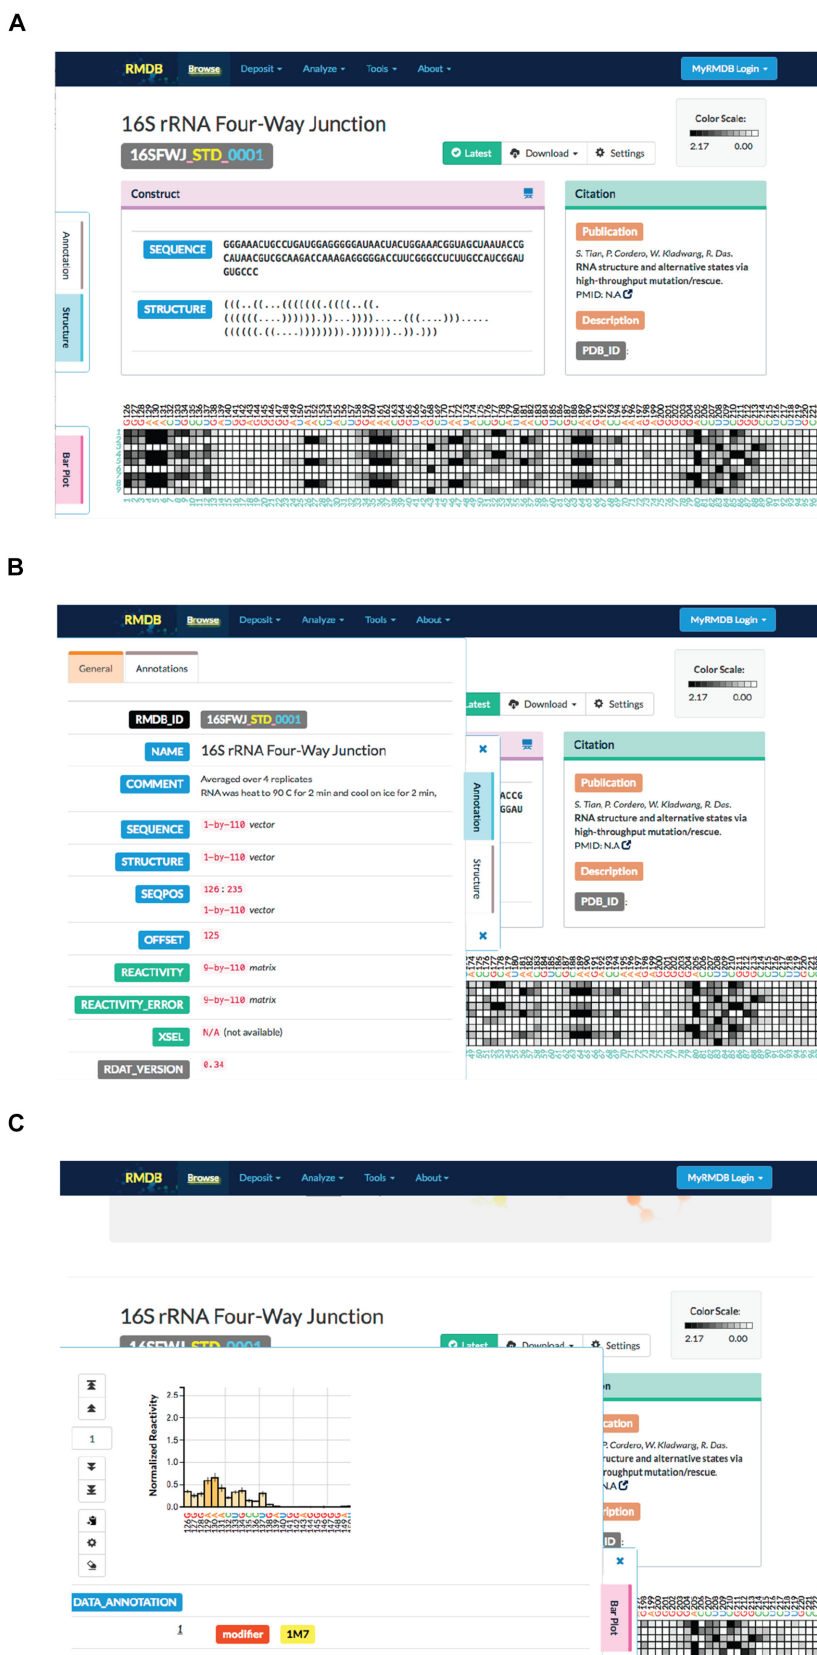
A

RMDB Browse Deposit Analyze Tools About MyRMDB Login

16S rRNA Four-Way Junction

16SFWJ_STD_0001

Latest Download Settings

Color Scale:
2.17 0.00

Construct

SEQUENCE GGGAAACUGCCUGAUGGAGGGGGAUAACUACUGGAAACGGUAGCUAAUACCGCAUAACGUCGCAAGACCAAAGAGGGGGACCUUCGGGCCUCUUGCCAUCGGAUGUGCCC

STRUCTURE (((..((...((((((((.((((..((.((((((....))))).))...))))......(((....)))......((((((.((....)))))))).)))))))..)).)))

Citation

Publication

S. Tian, P. Cordero, W. Kladwang, R. Das. RNA structure and alternative states via high-throughput mutation/rescue. PMID: N.A

Description

PDB_ID :

Annotation

Structure

Bar Plot

B

RMDB Browse Deposit Analyze Tools About MyRMDB Login

General Annotations

RMDB_ID 16SFWJ_STD_0001

NAME 16S rRNA Four-Way Junction

COMMENT Averaged over 4 replicates
RNA was heat to 90 C for 2 min and cool on ice for 2 min,

SEQUENCE 1-by-110 vector

STRUCTURE 1-by-110 vector

SEQPOS 126 : 235
1-by-110 vector

OFFSET 125

REACTIVITY 9-by-110 matrix

REACTIVITY_ERROR 9-by-110 matrix

XSEL N/A (not available)

RDAT_VERSION 0.34

Latest Download Settings

Color Scale:
2.17 0.00

Citation

Publication

S. Tian, P. Cordero, W. Kladwang, R. Das. RNA structure and alternative states via high-throughput mutation/rescue. PMID: N.A

Description

PDB_ID :

Annotation

Structure

C

RMDB Browse Deposit Analyze Tools About MyRMDB Login

16S rRNA Four-Way Junction

Latest Download Settings

Color Scale:
2.17 0.00

1

Normalized Reactivity
2.5 2.0 1.5 1.0 0.5 0.0

cation

P. Cordero, W. Kladwang, R. Das. ructure and alternative states via roughput mutation/rescue. NA

ription

ID :

DATA_ANNOTATION

1 modifier 1M7

Bar Plot